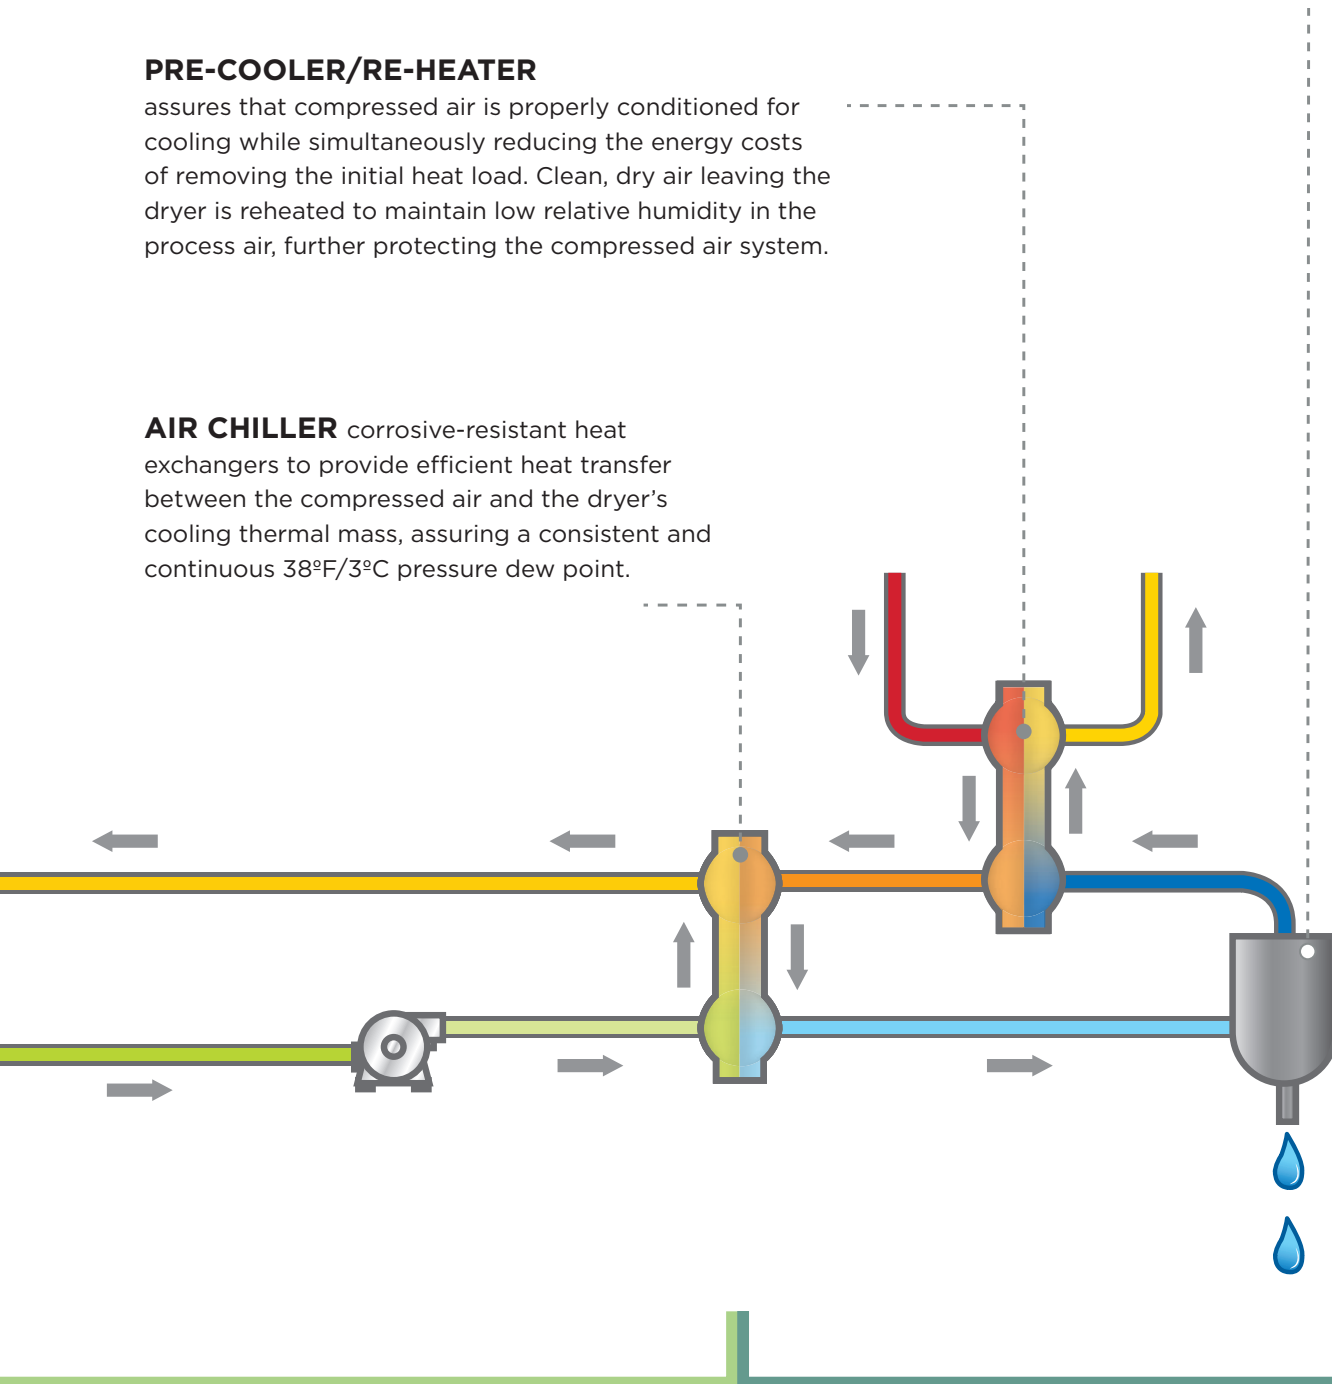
PRE-COOLER/RE-HEATER
assures that compressed air is properly conditioned for cooling while simultaneously reducing the energy costs of removing the initial heat load. Clean, dry air leaving the dryer is reheated to maintain low relative humidity in the process air, further protecting the compressed air system.

AIR CHILLER corrosive-resistant heat exchangers to provide efficient heat transfer between the compressed air and the dryer's cooling thermal mass, assuring a consistent and continuous 38ºF/3ºC pressure dew point.